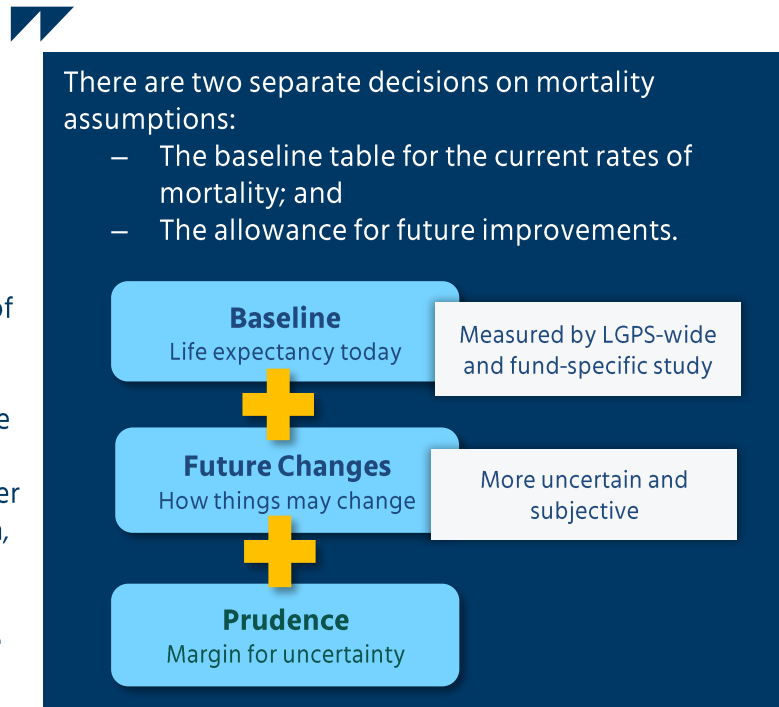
of

e

er
),

There are two separate decisions on mortality assumptions:

– The baseline table for the current rates of mortality; and

– The allowance for future improvements.

**Baseline**
Life expectancy today

Measured by LGPS-wide and fund-specific study

**Future Changes**
How things may change

More uncertain and subjective

**Prudence**
Margin for uncertainty